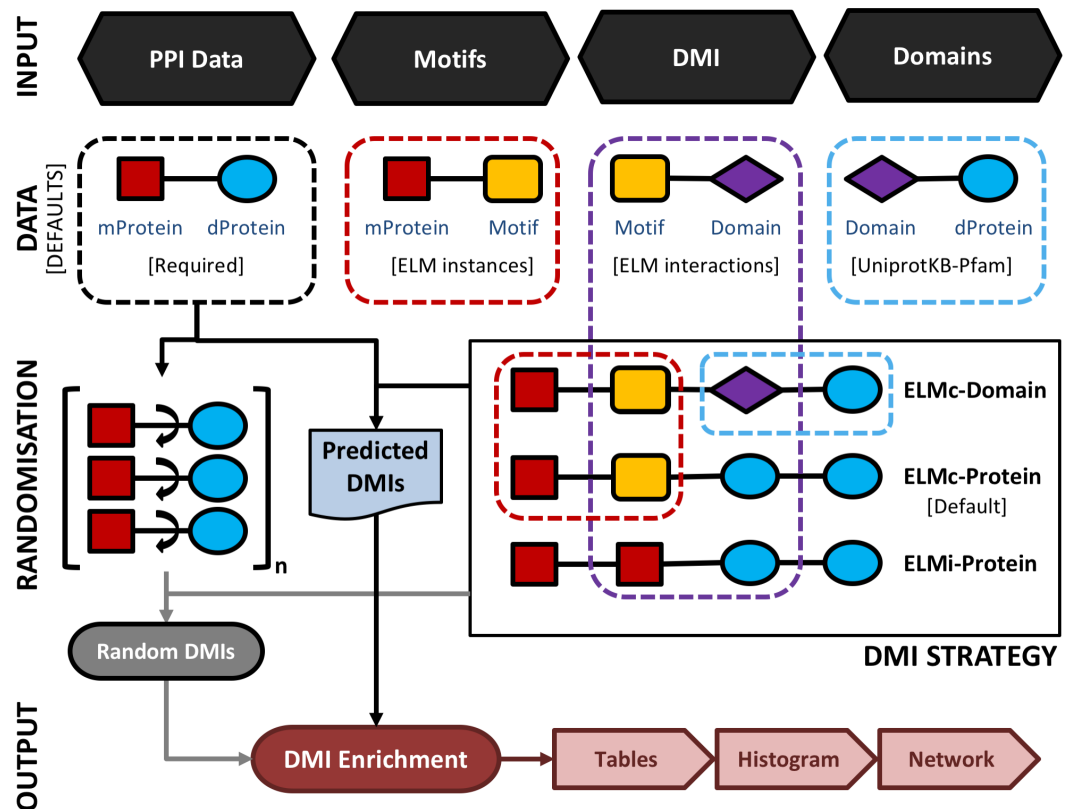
INPUT

PPI Data

Motifs

DMI

Domains

DATA
[DEFAULTS]

mProtein dProtein
[Required]

mProtein Motif
[ELM instances]

Motif Domain
[ELM interactions]

Domain dProtein
[UniprotKB-Pfam]

RANDOMISATION

n

Predicted DMIs

ELMc-Domain

ELMc-Protein
[Default]

ELMi-Protein

DMI STRATEGY

Random DMIs

OUTPUT

DMI Enrichment

Tables

Histogram

Network